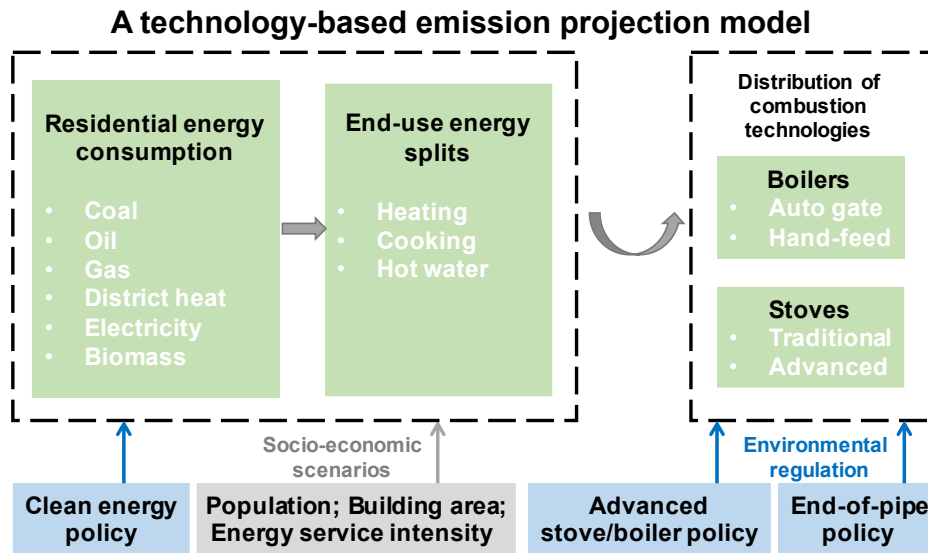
A technology-based emission projection model

Residential energy consumption

- Coal
- Oil
- Gas
- District heat
- Electricity
- Biomass

End-use energy splits

- Heating
- Cooking
- Hot water

Distribution of combustion technologies

Boilers

- Auto gate
- Hand-feed

Stoves

- Traditional
- Advanced

Socio-economic scenarios

Environmental regulation

Clean energy policy

Population; Building area; Energy service intensity

Advanced stove/boiler policy

End-of-pipe policy